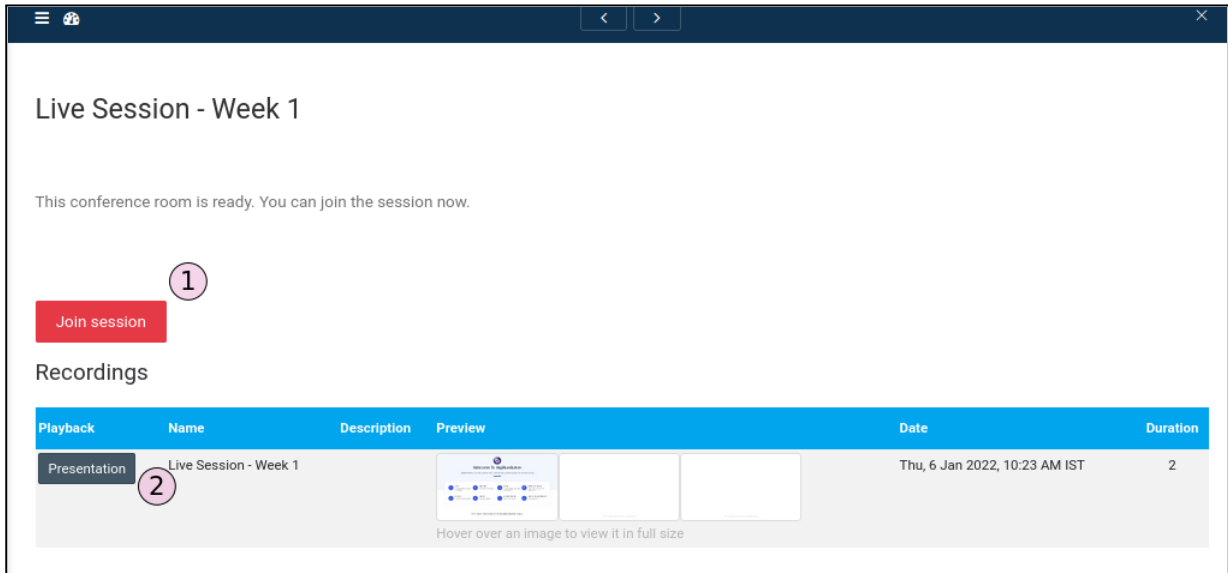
Live Session - Week 1

This conference room is ready. You can join the session now.

1

Join session

Recordings

| Playback | Name | Description | Preview | Date | Duration |
|---|---|---|---|---|---|
| Presentation | Live Session - Week 1 | | Welcome to BigBlueButton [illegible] Hover over an image to view it in full size | Thu, 6 Jan 2022, 10:23 AM IST | 2 |

2